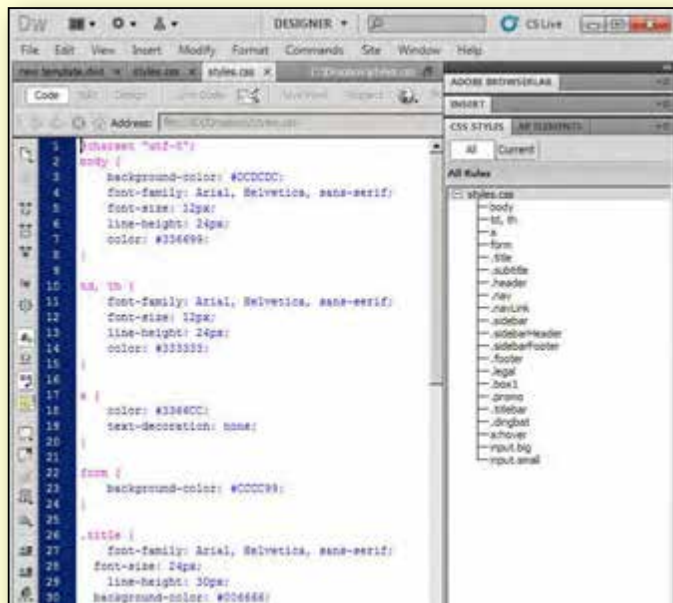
Dw DESIGNER CSLive

File Edit View Insert Modify Format Commands Site Window Help

new template.dwt × styles.css × styles.css ×

Code Split Design Live Code Live View Inspect

Address:

1 @charset "utf-8";
2 body {
3 background-color: #CCCCCC;
4 font-family: Arial, Helvetica, sans-serif;
5 font-size: 12px;
6 line-height: 24px;
7 color: #336699;
8 }
9
10 td, th {
11 font-family: Arial, Helvetica, sans-serif;
12 font-size: 12px;
13 line-height: 24px;
14 color: #333333;
15 }
16
17 a {
18 color: #3366CC;
19 text-decoration: none;
20 }
21
22 form {
23 background-color: #CCCC99;
24 }
25
26 .title {
27 font-family: Arial, Helvetica, sans-serif;
28 font-size: 24px;
29 line-height: 30px;
30 background-color: #006666;

ADOBE BROWSERLAB

INSERT

CSS STYLES AP ELEMENTS

All Current

All Rules

styles.css
body
td, th
a
form
.title
.subtitle
.header
.nav
.navLink
.sidebar
.sidebarHeader
.sidebarFooter
.footer
.legal
.box1
.promo
.titlebar
.dingbat
a:hover
input.big
input.small